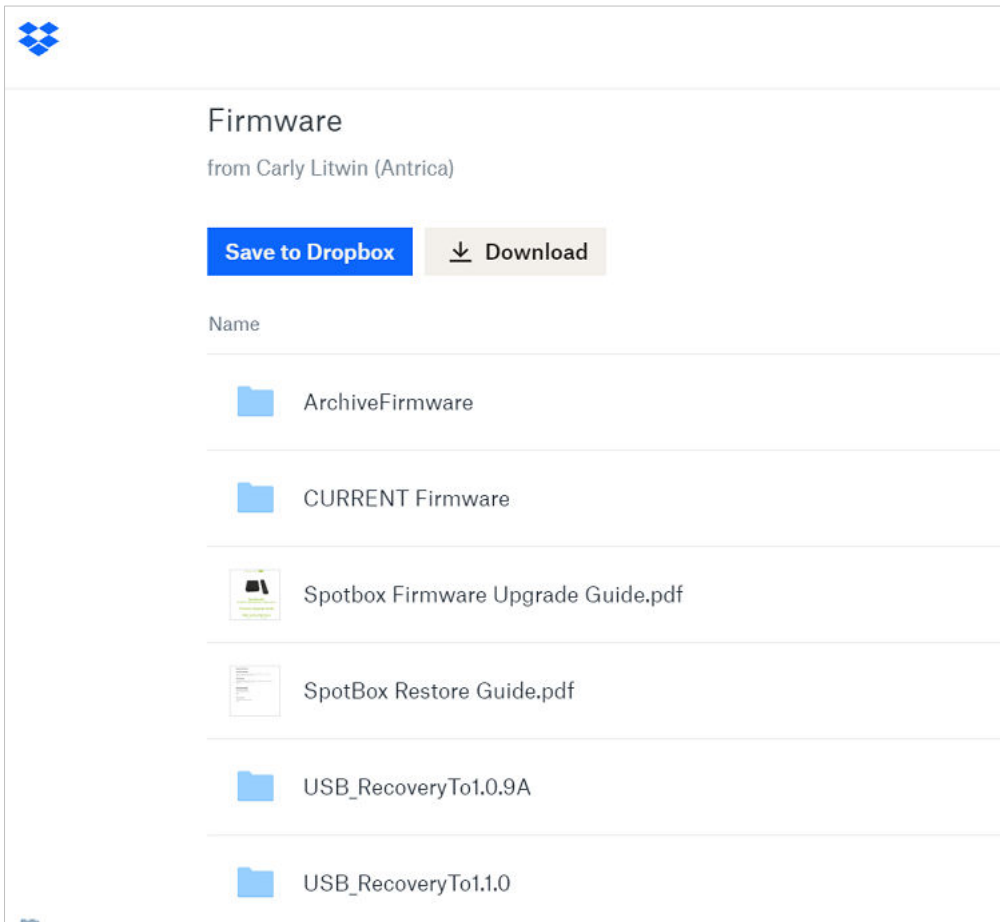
Firmware

from Carly Litwin (Antrica)

Save to Dropbox

Download

Name

ArchiveFirmware

CURRENT Firmware

Spotbox Firmware Upgrade Guide.pdf

SpotBox Restore Guide.pdf

USB_RecoveryTo1.0.9A

USB_RecoveryTo1.1.0